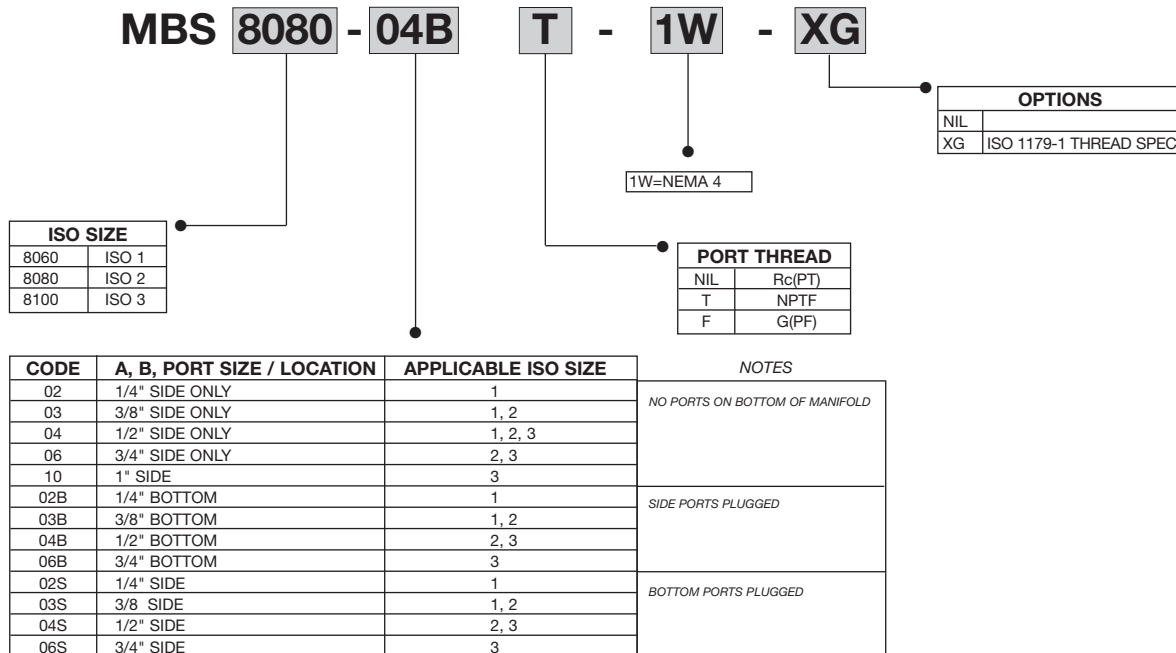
MBS 8080 - 04B T - 1W - XG

| OPTIONS | |
|---|---|
| NIL | |
| XG | ISO 1179-1 THREAD SPEC |

1W=NEMA 4

| ISO SIZE | |
|---|---|
| 8060 | ISO 1 |
| 8080 | ISO 2 |
| 8100 | ISO 3 |

| PORT THREAD | |
|---|---|
| NIL | Rc(PT) |
| T | NPTF |
| F | G(PF) |

| CODE | A, B, PORT SIZE / LOCATION | APPLICABLE ISO SIZE | NOTES |
|---|---|---|---|
| 02 | 1/4" SIDE ONLY | 1 | NO PORTS ON BOTTOM OF MANIFOLD |
| 03 | 3/8" SIDE ONLY | 1, 2 | |
| 04 | 1/2" SIDE ONLY | 1, 2, 3 | |
| 06 | 3/4" SIDE ONLY | 2, 3 | |
| 10 | 1" SIDE | 3 | |
| 02B | 1/4" BOTTOM | 1 | SIDE PORTS PLUGGED |
| 03B | 3/8" BOTTOM | 1, 2 | |
| 04B | 1/2" BOTTOM | 2, 3 | |
| 06B | 3/4" BOTTOM | 3 | |
| 02S | 1/4" SIDE | 1 | BOTTOM PORTS PLUGGED |
| 03S | 3/8 SIDE | 1, 2 | |
| 04S | 1/2" SIDE | 2, 3 | |
| 06S | 3/4" SIDE | 3 | |